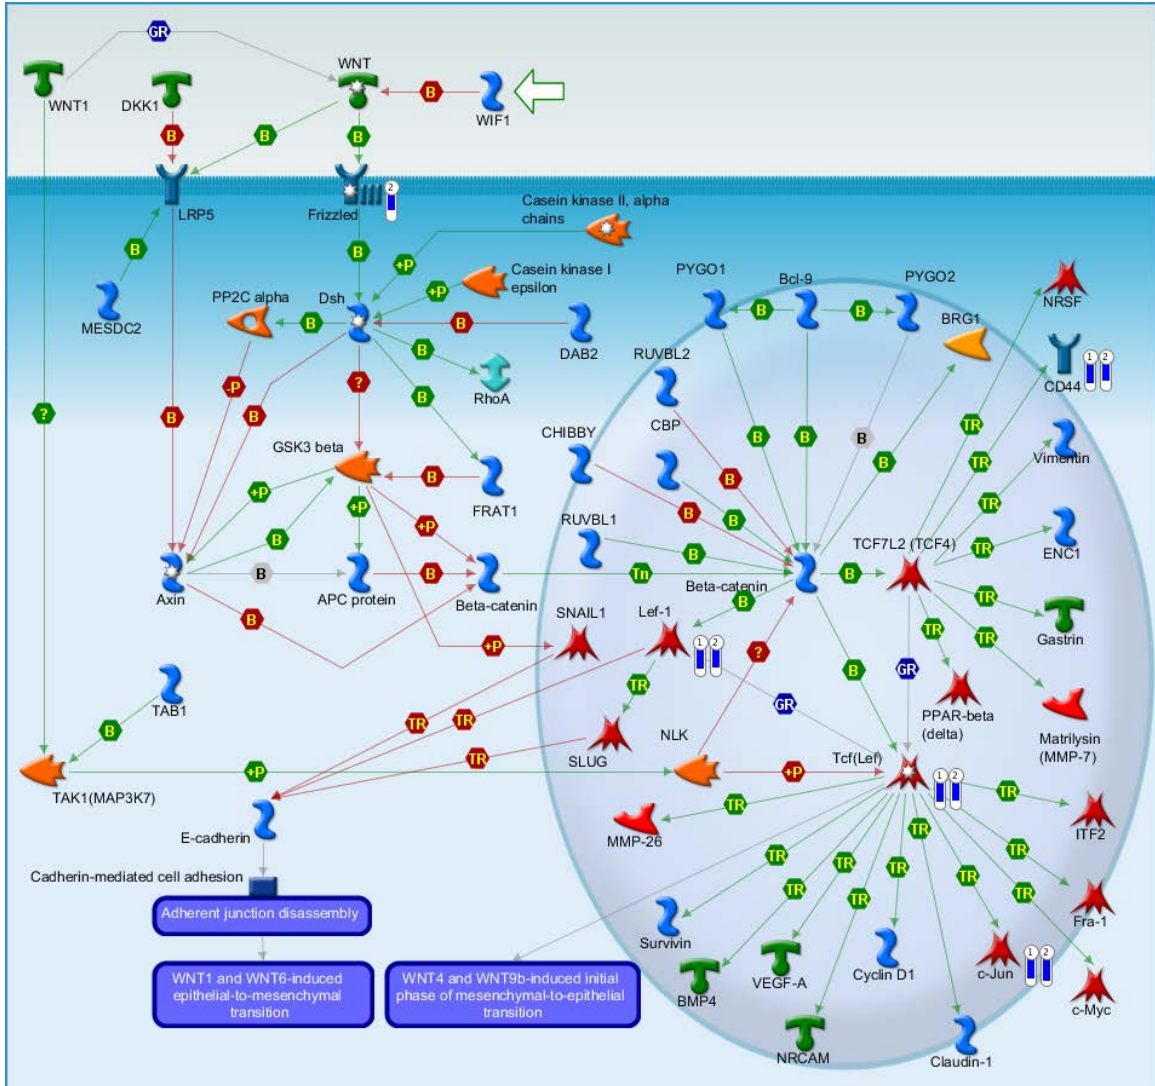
GR

WNT1

DKK1

WNT

B

WIF1

B

B

B

LRP5

Frizzled

2

Casein kinase II, alpha chains

B

+P

B

Casein kinase I epsilon

+P

MESDC2

PP2C alpha

B

Dsh

B

DAB2

PYGO1

Bcl-9

PYGO2

B

B

NRSF

BRG1

1 2

CD44

B

RhoA

RUVBL2

-P

B

?

?

B

CBP

B

B

B

TR

Vimentin

GSK3 beta

B

FRAT1

CHIBBY

B

TR

+P

+P

B

B

TR

B

RUVBL1

B

TCF7L2 (TCF4)

TR

ENC1

Axin

B

APC protein

B

Beta-catenin

Tn

Beta-catenin

B

TR

B

B

SNAIL1

Lef-1

1 2

TR

TR

Gastrin

+P

?

B

GR

TR

TAB1

TR

GR

PPAR-beta (delta)

B

TR

TR

SLUG

NLK

Matrilysin (MMP-7)

TR

Tcf(Lef)

1 2

TAK1(MAP3K7)

+P

+P

TR

ITF2

TR

E-cadherin

MMP-26

TR

TR

Cadherin-mediated cell adhesion

TR

TR

TR

Adherent junction disassembly

TR

TR

TR

Fra-1

Survivin

c-Jun

1 2

WNT1 and WNT6-induced epithelial-to-mesenchymal transition

WNT4 and WNT9b-induced initial phase of mesenchymal-to-epithelial transition

BMP4

VEGF-A

Cyclin D1

c-Myc

NRCAM

Claudin-1